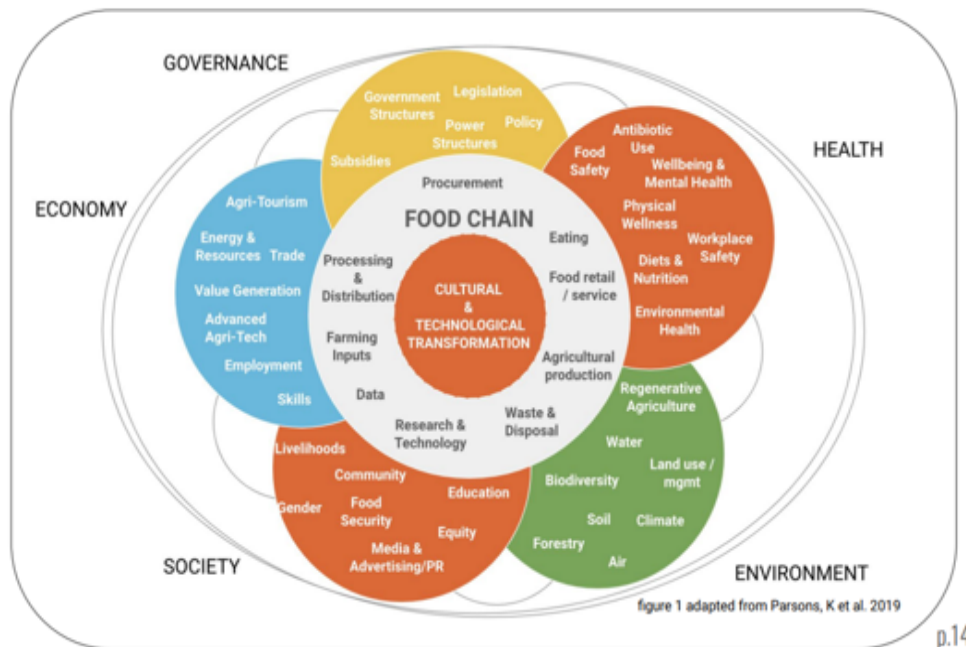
GOVERNANCE

HEALTH

ECONOMY

SOCIETY

ENVIRONMENT

Government Structures
Legislation
Policy
Power Structures
Subsidies

Antibiotic Use
Food Safety
Wellbeing & Mental Health
Physical Wellness
Workplace Safety
Diets & Nutrition
Environmental Health

Agri-Tourism
Energy & Resources
Trade
Value Generation
Advanced Agri-Tech
Employment
Skills

Procurement
FOOD CHAIN
Eating
Processing & Distribution
Food retail / service
Farming Inputs
Agricultural production
Data
Research & Technology
Waste & Disposal

CULTURAL & TECHNOLOGICAL TRANSFORMATION

Regenerative Agriculture
Water
Land use / mgmt
Biodiversity
Soil
Climate
Forestry
Air

Livelihoods
Community
Education
Gender
Food Security
Equity
Media & Advertising/PR

figure 1 adapted from Parsons, K et al. 2019

p.14